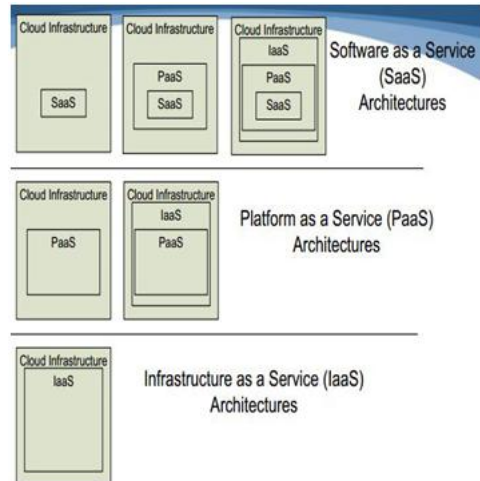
Cloud Infrastructure

SaaS

Cloud Infrastructure

PaaS

SaaS

Cloud Infrastructure

IaaS

PaaS

SaaS

Software as a Service (SaaS) Architectures

Cloud Infrastructure

PaaS

Cloud Infrastructure

IaaS

PaaS

Platform as a Service (PaaS) Architectures

Cloud Infrastructure

IaaS

Infrastructure as a Service (IaaS) Architectures